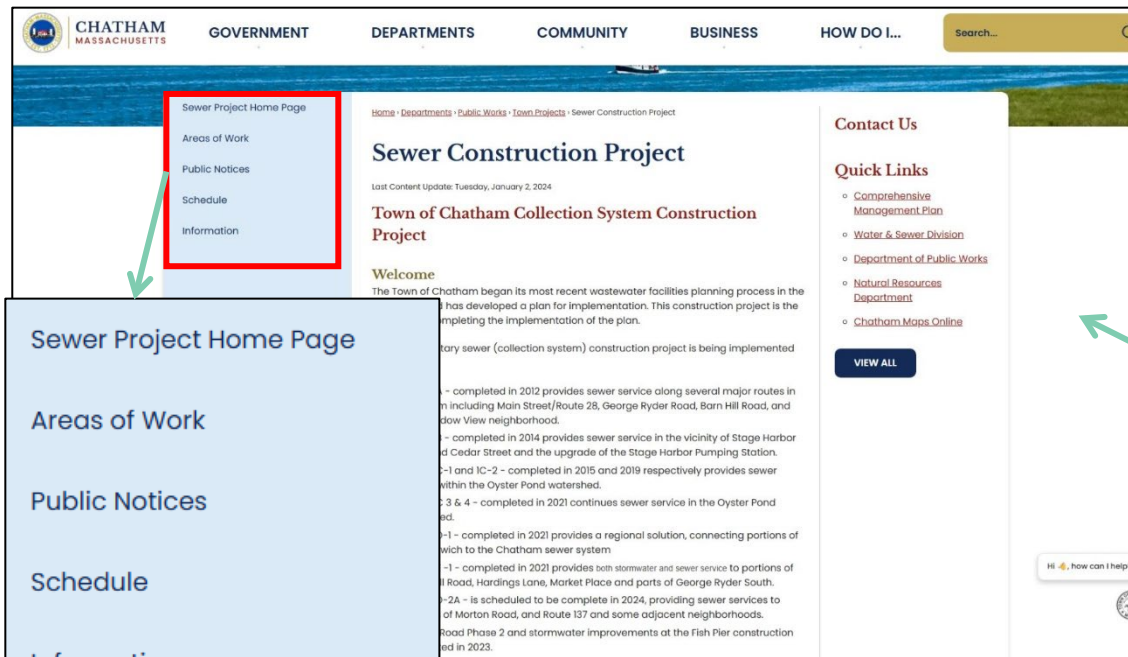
CHATHAM
MASSACHUSETTS

GOVERNMENT DEPARTMENTS COMMUNITY BUSINESS HOW DO I...

Search...

Sewer Project Home Page
Areas of Work
Public Notices
Schedule
Information

Home › Departments › Public Works › Town Projects › Sewer Construction Project

Sewer Construction Project

Last Content Update: Tuesday, January 2, 2024

Town of Chatham Collection System Construction Project

Welcome
The Town of Chatham began its most recent wastewater facilities planning process in the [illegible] has developed a plan for implementation. This construction project is the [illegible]mpleting the implementation of the plan.

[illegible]tary sewer (collection system) construction project is being implemented

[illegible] - completed in 2012 provides sewer service along several major routes in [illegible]m including Main Street/Route 28, George Ryder Road, Barn Hill Road, and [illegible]dow View neighborhood.
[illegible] - completed in 2014 provides sewer service in the vicinity of Stage Harbor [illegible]d Cedar Street and the upgrade of the Stage Harbor Pumping Station.
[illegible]C-1 and 1C-2 - completed in 2015 and 2019 respectively provides sewer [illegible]within the Oyster Pond watershed.
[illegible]C 3 & 4 - completed in 2021 continues sewer service in the Oyster Pond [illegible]ed.
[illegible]-1 - completed in 2021 provides a regional solution, connecting portions of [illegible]wich to the Chatham sewer system
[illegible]-1 - completed in 2021 provides both stormwater and sewer service to portions of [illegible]l Road, Hardings Lane, Market Place and parts of George Ryder South.
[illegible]-2A - is scheduled to be complete in 2024, providing sewer services to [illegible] of Morton Road, and Route 137 and some adjacent neighborhoods.
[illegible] Road Phase 2 and stormwater improvements at the Fish Pier construction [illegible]ed in 2023.

Sewer Project Home Page
Areas of Work
Public Notices
Schedule
Informatio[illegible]

Contact Us

Quick Links
Comprehensive Management Plan
Water & Sewer Division
Department of Public Works
Natural Resources Department
Chatham Maps Online

VIEW ALL

Hi 👋, how can I help